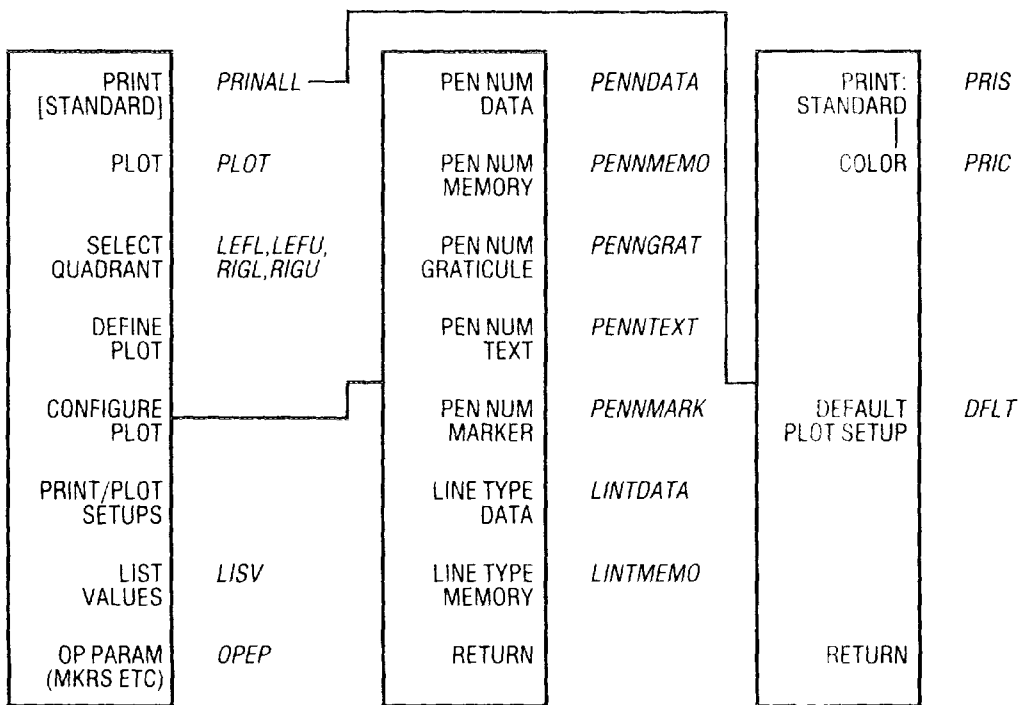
PRINT [STANDARD] PRINALL
PLOT PLOT
SELECT QUADRANT LEFL,LEFU, RIGL,RIGU
DEFINE PLOT
CONFIGURE PLOT
PRINT/PLOT SETUPS
LIST VALUES LISV
OP PARAM (MKRS ETC) OPEP

PEN NUM DATA PENNDATA
PEN NUM MEMORY PENNMEMO
PEN NUM GRATICULE PENNGRAT
PEN NUM TEXT PENNTEXT
PEN NUM MARKER PENNMARK
LINE TYPE DATA LINTDATA
LINE TYPE MEMORY LINTMEMO
RETURN

PRINT: STANDARD PRIS
COLOR PRIC
DEFAULT PLOT SETUP DFLT
RETURN